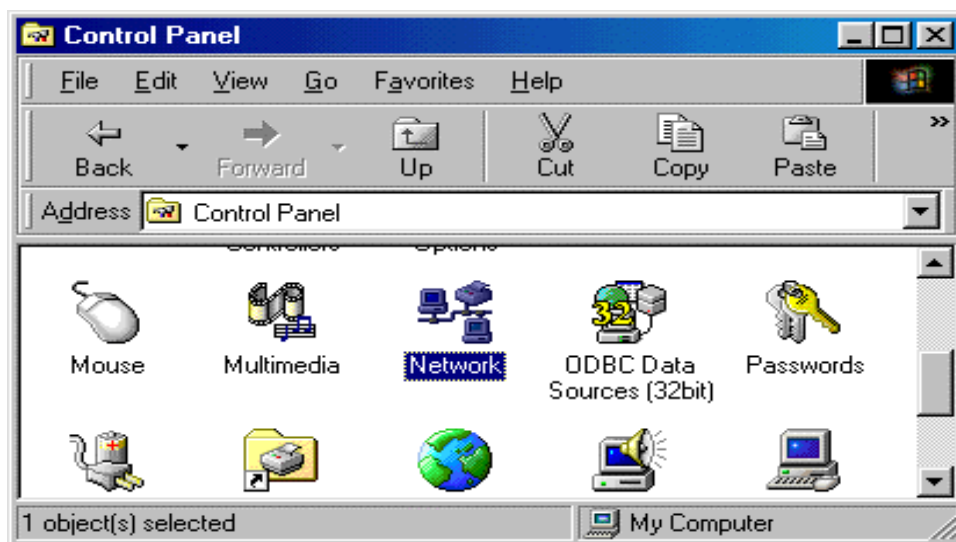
Control Panel

File Edit View Go Favorites Help

Back Forward Up Cut Copy Paste

Address Control Panel

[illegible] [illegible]

Mouse Multimedia Network ODBC Data Sources (32bit) Passwords

1 object(s) selected My Computer